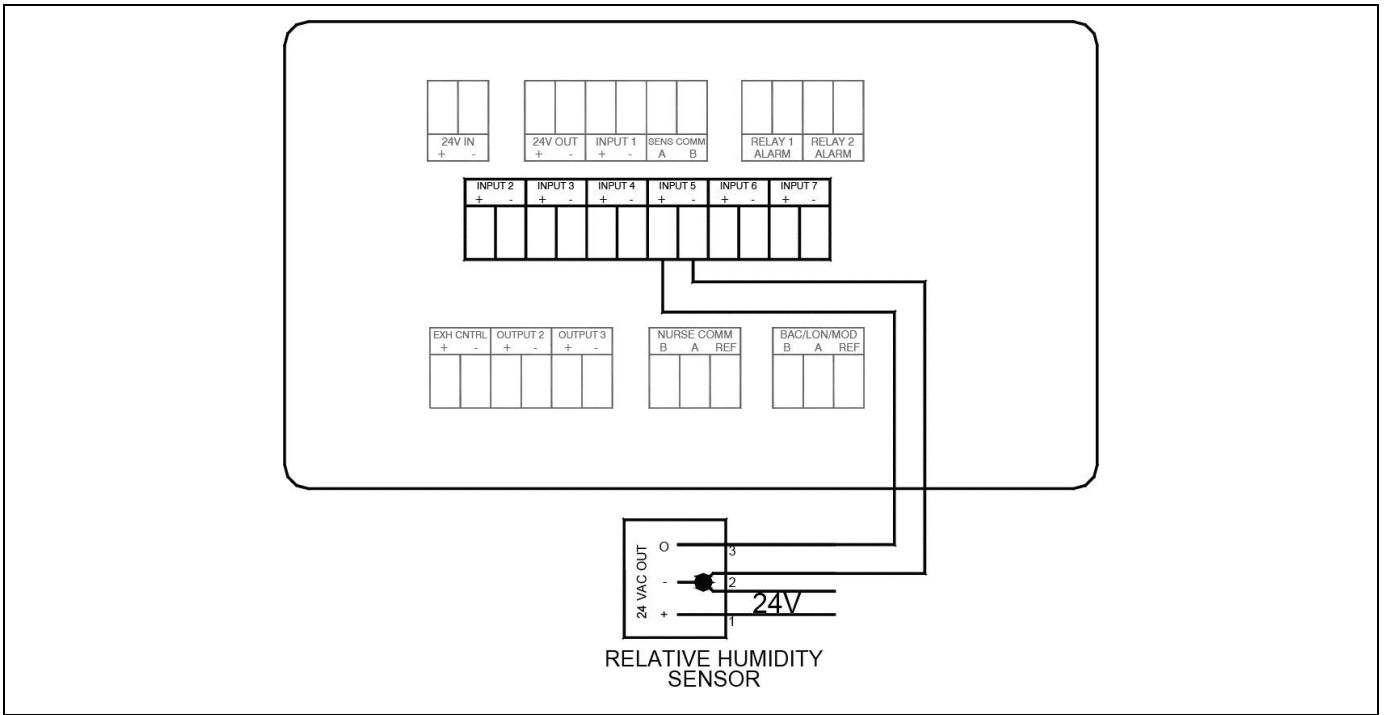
24V IN
+ -

24V OUT
+ -

INPUT 1
+ -

SENS COMM
A B

RELAY 1
ALARM

RELAY 2
ALARM

INPUT 2
+ -

INPUT 3
+ -

INPUT 4
+ -

INPUT 5
+ -

INPUT 6
+ -

INPUT 7
+ -

EXH CNTRL
+ -

OUTPUT 2
+ -

OUTPUT 3
+ -

NURSE COMM
B A REF

BAC/LON/MOD
B A REF

24 VAC OUT
O
-
+
3
2
1
24V

RELATIVE HUMIDITY
SENSOR